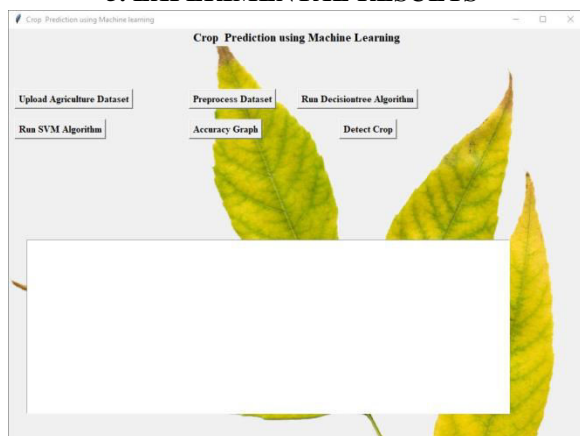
Crop Prediction using Machine learning

Crop Prediction using Machine Learning

Upload Agriculture Dataset

Preprocess Dataset

Run Decisiontree Algorithm

Run SVM Algorithm

Accuracy Graph

Detect Crop